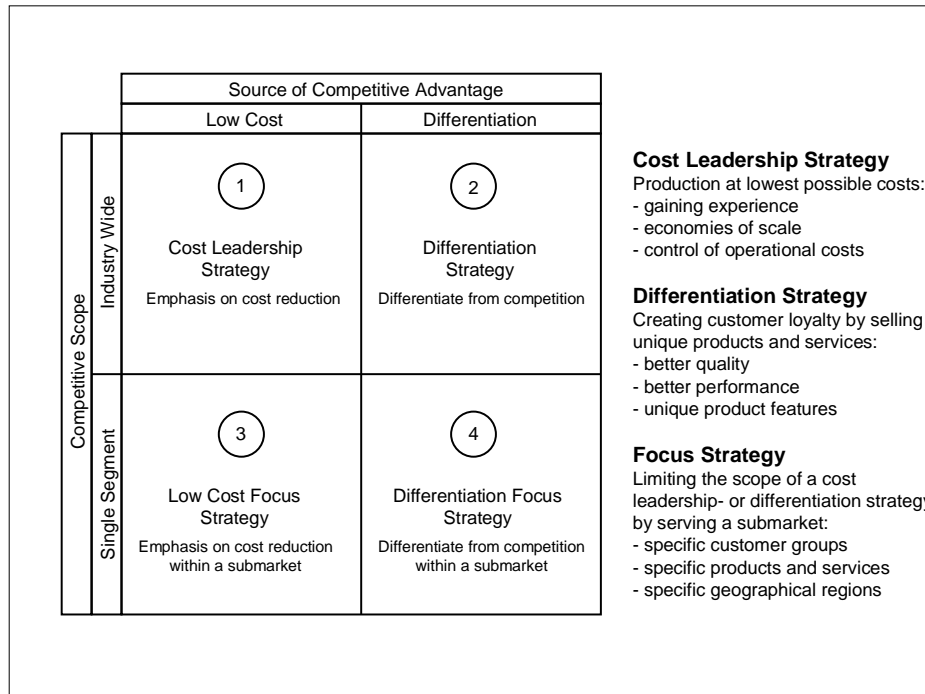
| | | Source of Competitive Advantage | |
|---|---|---|---|
| | | Low Cost | Differentiation |
| Competitive Scope | Industry Wide | 1 Cost Leadership Strategy Emphasis on cost reduction | 2 Differentiation Strategy Differentiate from competition |
| | Single Segment | 3 Low Cost Focus Strategy Emphasis on cost reduction within a submarket | 4 Differentiation Focus Strategy Differentiate from competition within a submarket |

**Cost Leadership Strategy**
Production at lowest possible costs:
- gaining experience
- economies of scale
- control of operational costs

**Differentiation Strategy**
Creating customer loyalty by selling unique products and services:
- better quality
- better performance
- unique product features

**Focus Strategy**
Limiting the scope of a cost leadership- or differentiation strateg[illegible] by serving a submarket:
- specific customer groups
- specific products and services
- specific geographical regions